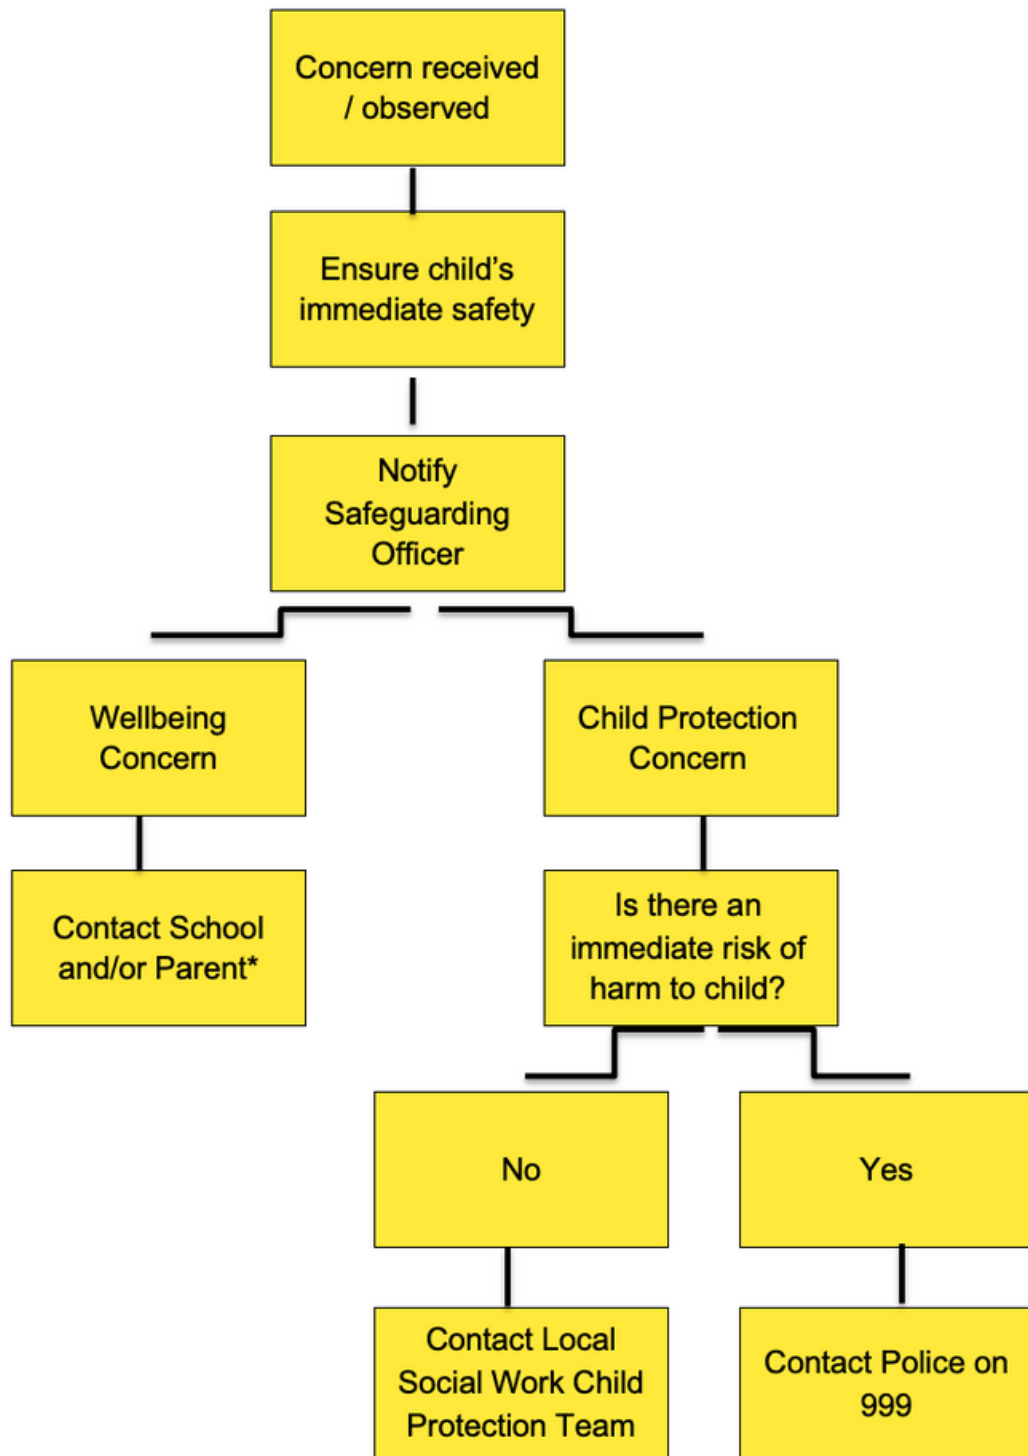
Concern received / observed

Ensure child's immediate safety

Notify Safeguarding Officer

Wellbeing Concern

Contact School and/or Parent*

Child Protection Concern

Is there an immediate risk of harm to child?

No

Contact Local Social Work Child Protection Team

Yes

Contact Police on 999